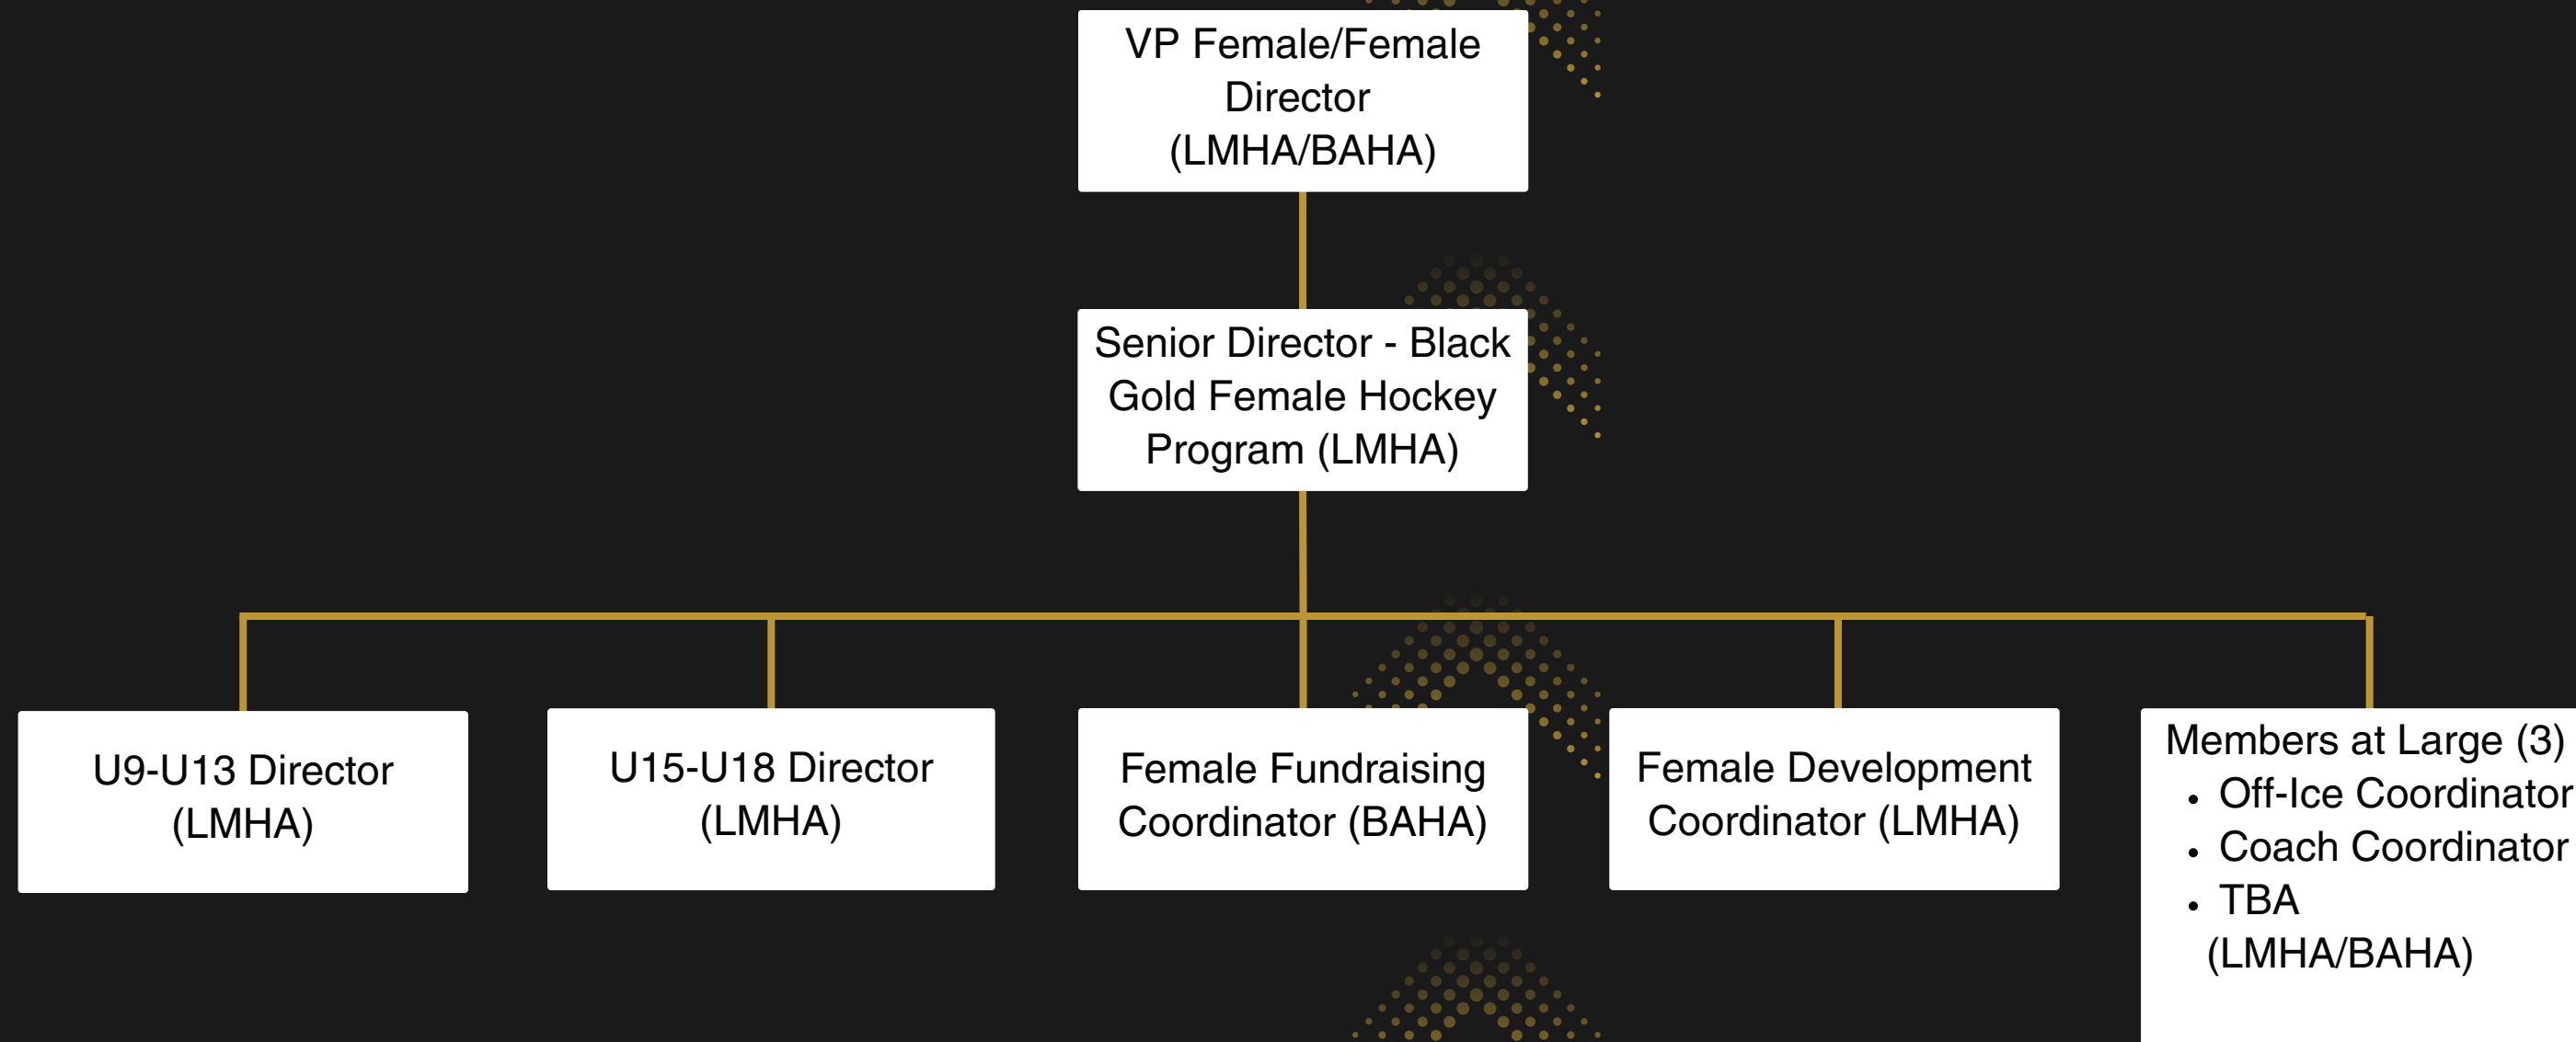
VP Female/Female Director (LMHA/BAHA)

Senior Director - Black Gold Female Hockey Program (LMHA)

U9-U13 Director (LMHA)

U15-U18 Director (LMHA)

Female Fundraising Coordinator (BAHA)

Female Development Coordinator (LMHA)

Members at Large (3)
- Off-Ice Coordinator
- Coach Coordinator
- TBA
(LMHA/BAHA)